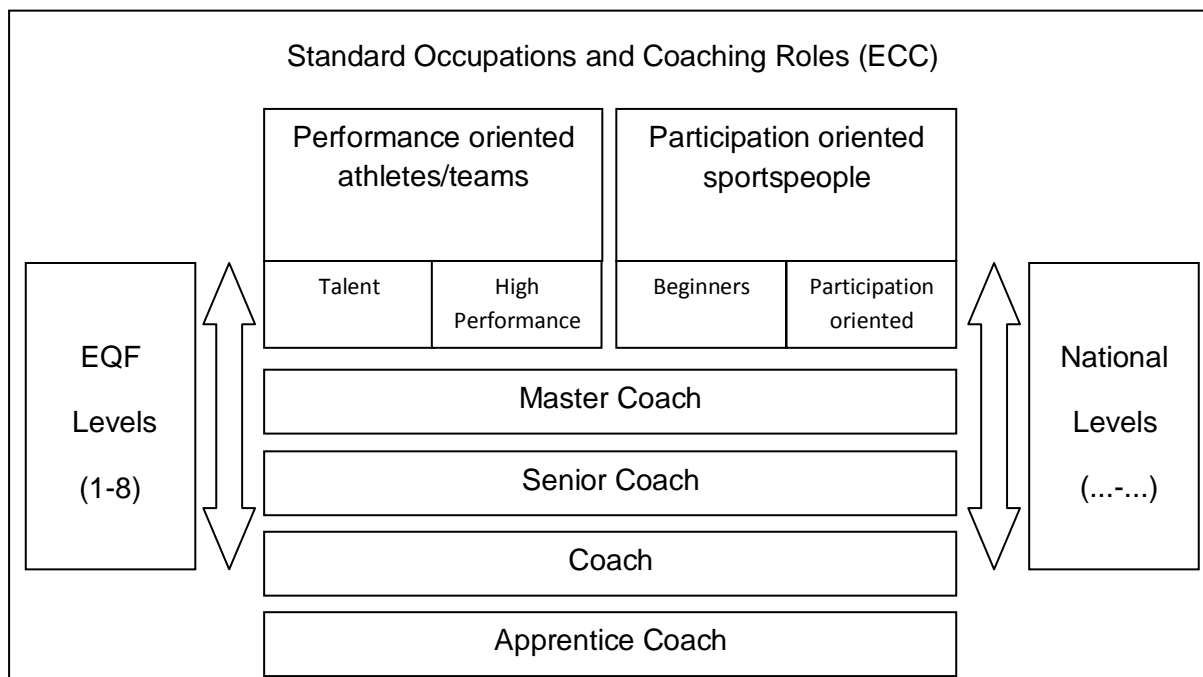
Standard Occupations and Coaching Roles (ECC)

Performance oriented athletes/teams

Participation oriented sportspeople

Talent

High Performance

Beginners

Participation oriented

EQF Levels (1-8)

Master Coach

Senior Coach

Coach

Apprentice Coach

National Levels (...-...)